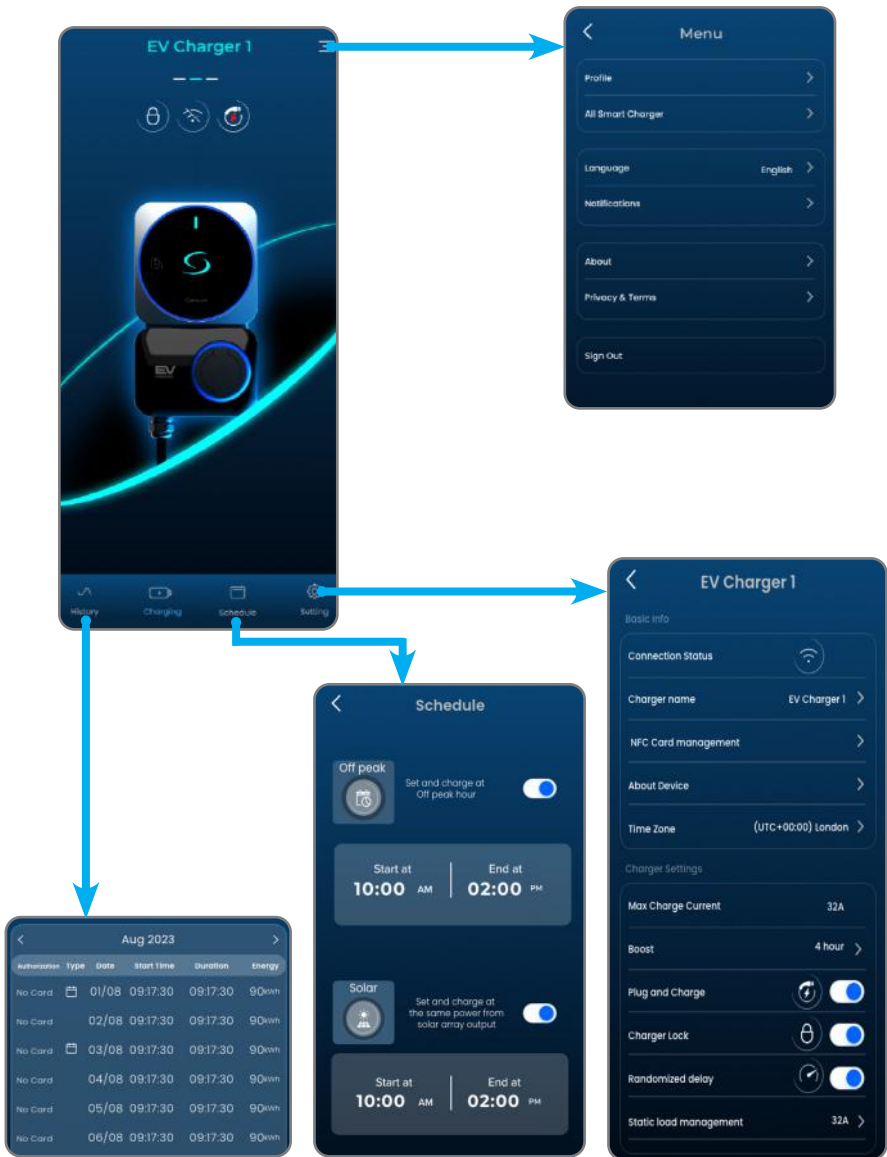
EV Charger 1

EV

History
Charging
Schedule
Setting

Menu

Profile
All Smart Charger

Language English
Notifications

About
Privacy & Terms

Sign Out

EV Charger 1

Basic Info

Connection Status
Charger name EV Charger 1
NFC Card management
About Device
Time Zone (UTC+00:00) London

Charger Settings

Max Charge Current 32A
Boost 4 hour
Plug and Charge
Charger Lock
Randomized delay
Static load management 32A

Schedule

Off peak
Set and charge at Off peak hour

Start at
10:00 AM
End at
02:00 PM

Solar
Set and charge at the same power from solar array output

Start at
10:00 AM
End at
02:00 PM

Aug 2023

| Authorization | Type | Date | Start Time | Duration | Energy |
|---|---|---|---|---|---|
| No Card | | 01/08 | 09:17:30 | 09:17:30 | 90KWh |
| No Card | | 02/08 | 09:17:30 | 09:17:30 | 90KWh |
| No Card | | 03/08 | 09:17:30 | 09:17:30 | 90KWh |
| No Card | | 04/08 | 09:17:30 | 09:17:30 | 90KWh |
| No Card | | 05/08 | 09:17:30 | 09:17:30 | 90KWh |
| No Card | | 06/08 | 09:17:30 | 09:17:30 | 90KWh |